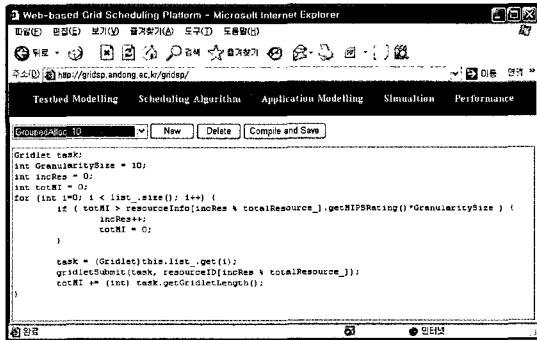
Web-based Grid Scheduling Platform - Microsoft Internet Explorer

파일(F) 편집(E) 보기(V) 즐겨찾기(A) 도구(T) 도움말(H)

뒤로 검색 즐겨찾기

주소(D) http://gridsp.andong.ac.kr/gridsp/ 이동 연결 »

Testbed Modelling Scheduling Algorithm Application Modelling Simualtion Performance

GroupedAlloc_10 New Delete Compile and Save

Gridlet task;
int GranularitySize = 10;
int incRes = 0;
int totMI = 0;
for (int i=0; i < list_.size(); i++) {
if ( totMI > resourceInfo[incRes % totalResource_].getMIPSRating()*GranularitySize ) {
incRes++;
totMI = 0;
}

task = (Gridlet)this.list_.get(i);
gridletSubmit(task, resourceID[incRes % totalResource_]);
totMI += (int) task.getGridletLength();
}

완료 인터넷